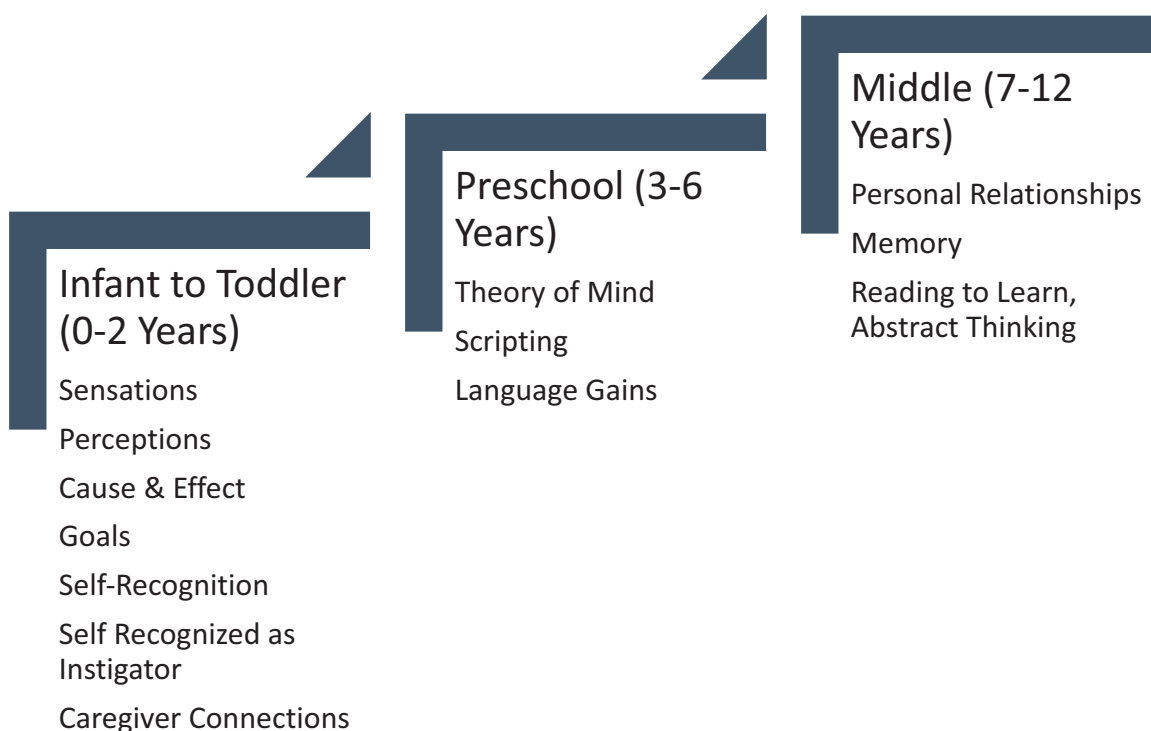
Infant to Toddler (0-2 Years)

Sensations

Perceptions

Cause & Effect

Goals

Self-Recognition

Self Recognized as Instigator

Caregiver Connections

Preschool (3-6 Years)

Theory of Mind

Scripting

Language Gains

Middle (7-12 Years)

Personal Relationships

Memory

Reading to Learn, Abstract Thinking